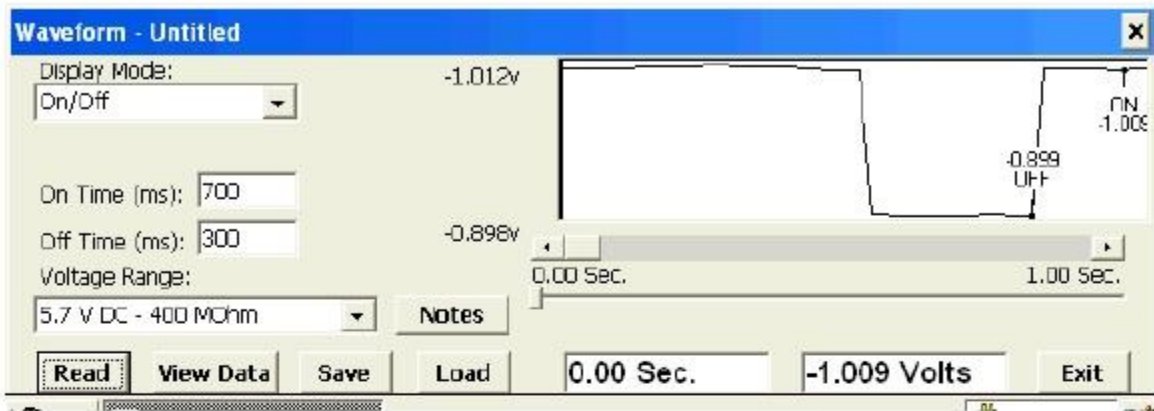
Waveform - Untitled

×

Display Mode:

On/Off

-1.012v

ON
-1.009

-0.899
OFF

On Time (ms): 700

Off Time (ms): 300

-0.898v

Voltage Range:

0.00 Sec.

1.00 Sec.

5.7 V DC - 400 MOhm

Notes

Read

View Data

Save

Load

0.00 Sec.

-1.009 Volts

Exit